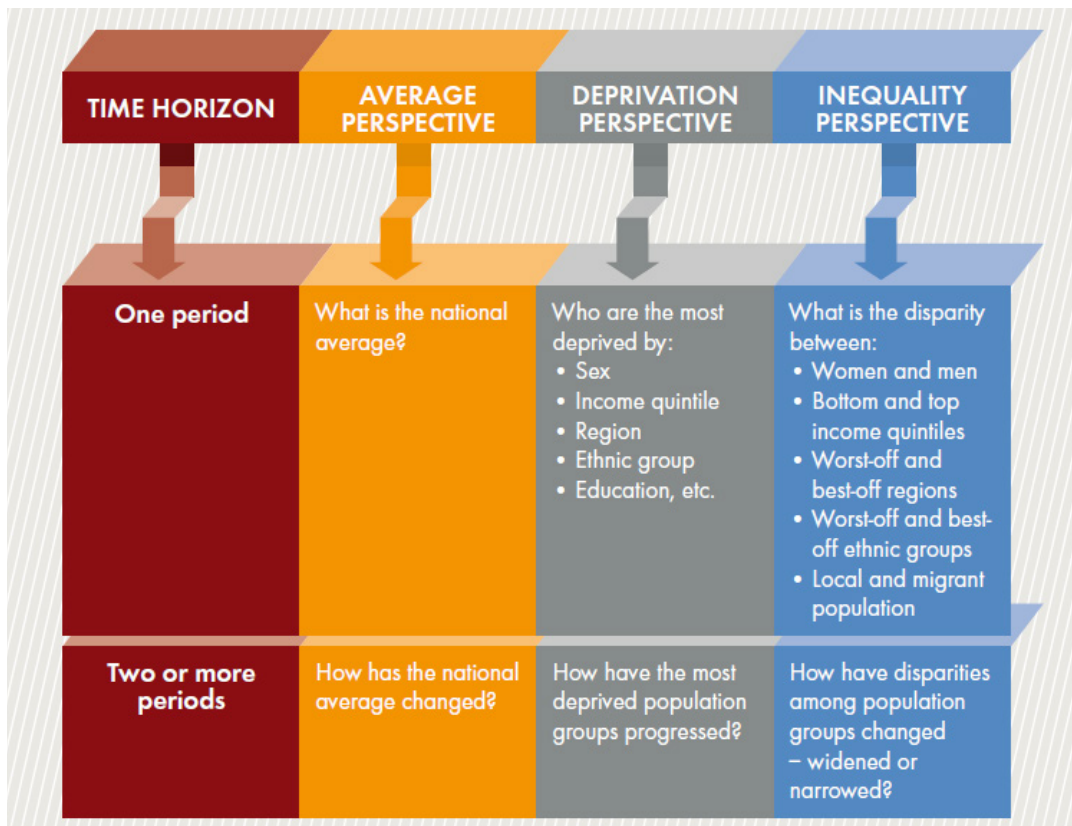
| TIME HORIZON | AVERAGE PERSPECTIVE | DEPRIVATION PERSPECTIVE | INEQUALITY PERSPECTIVE |
|---|---|---|---|
| One period | What is the national average? | Who are the most deprived by: • Sex • Income quintile • Region • Ethnic group • Education, etc. | What is the disparity between: • Women and men • Bottom and top income quintiles • Worst-off and best-off regions • Worst-off and best-off ethnic groups • Local and migrant population |
| Two or more periods | How has the national average changed? | How have the most deprived population groups progressed? | How have disparities among population groups changed – widened or narrowed? |